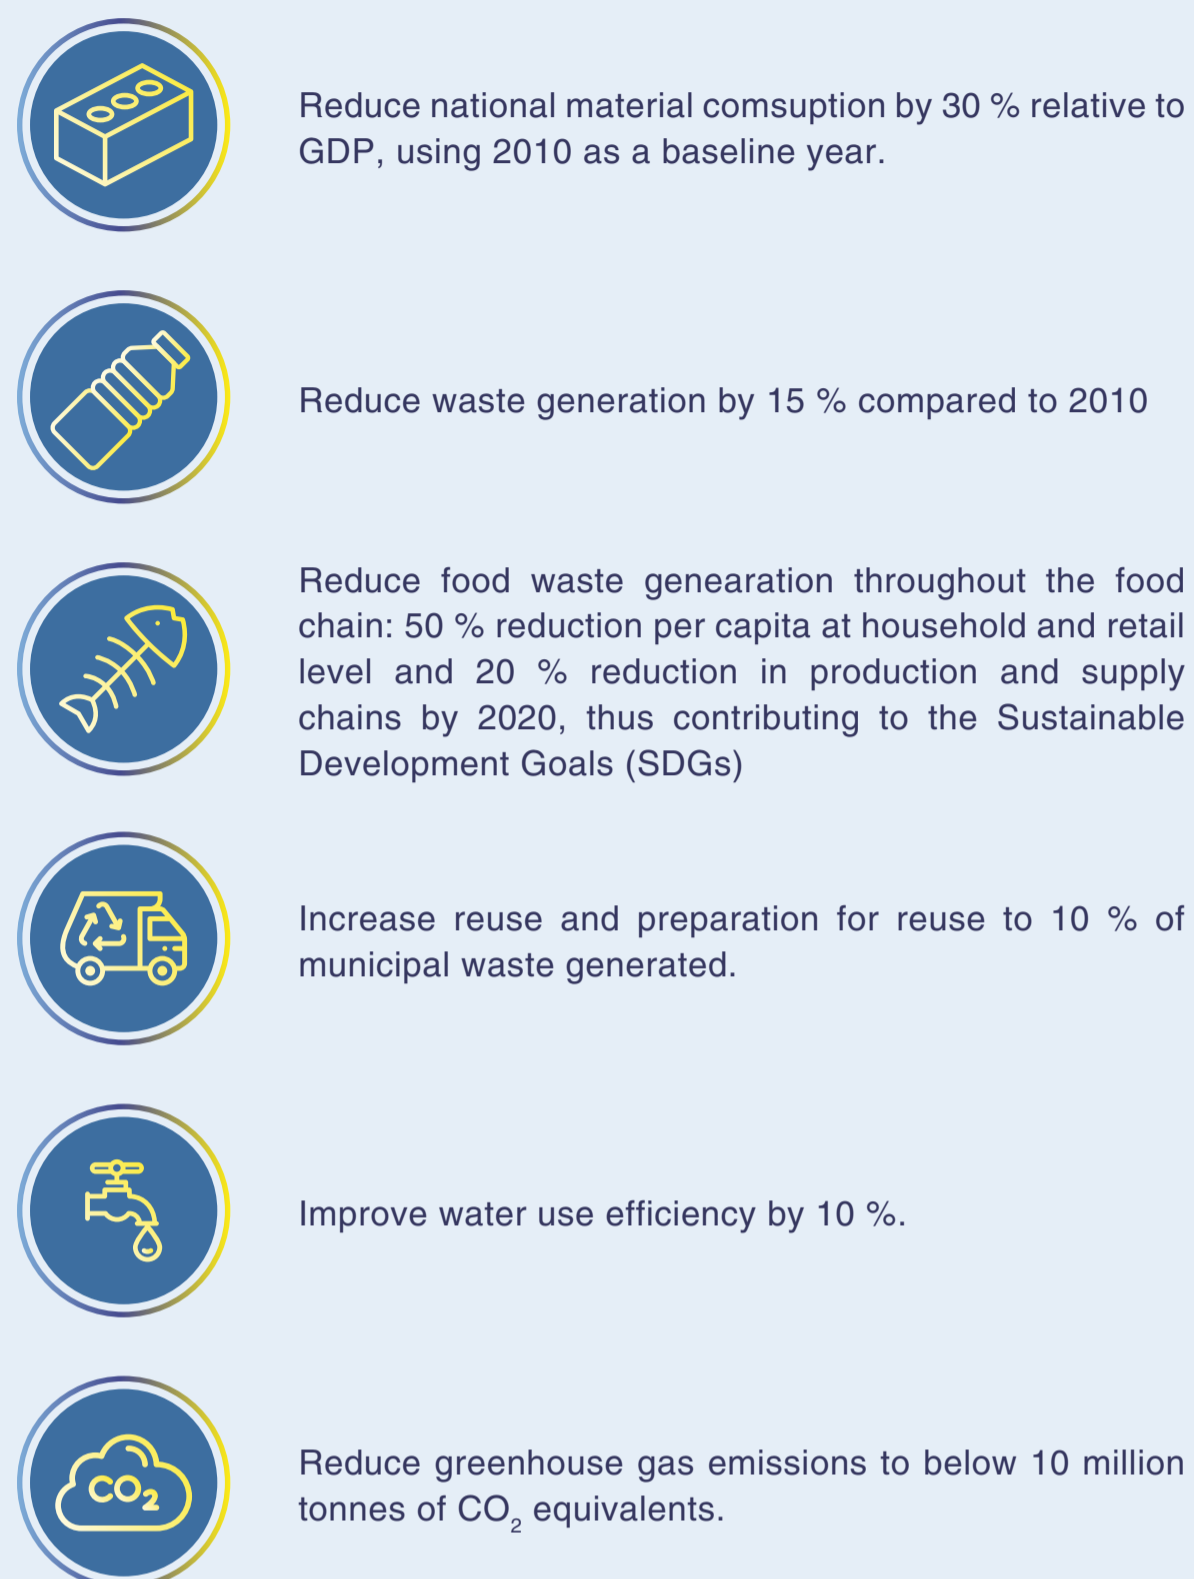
Reduce national material comsuption by 30 % relative to GDP, using 2010 as a baseline year.

Reduce waste generation by 15 % compared to 2010

Reduce food waste genearation throughout the food chain: 50 % reduction per capita at household and retail level and 20 % reduction in production and supply chains by 2020, thus contributing to the Sustainable Development Goals (SDGs)

Increase reuse and preparation for reuse to 10 % of municipal waste generated.

Improve water use efficiency by 10 %.

$CO_2$

Reduce greenhouse gas emissions to below 10 million tonnes of $CO_2$ equivalents.